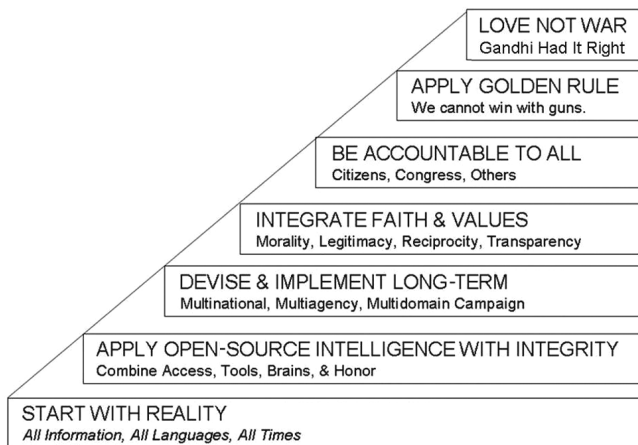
LOVE NOT WAR
Gandhi Had It Right

APPLY GOLDEN RULE
We cannot win with guns.

BE ACCOUNTABLE TO ALL
Citizens, Congress, Others

INTEGRATE FAITH & VALUES
Morality, Legitimacy, Reciprocity, Transparency

DEVISE & IMPLEMENT LONG-TERM
Multinational, Multiagency, Multidomain Campaign

APPLY OPEN-SOURCE INTELLIGENCE WITH INTEGRITY
Combine Access, Tools, Brains, & Honor

START WITH REALITY
All Information, All Languages, All Times